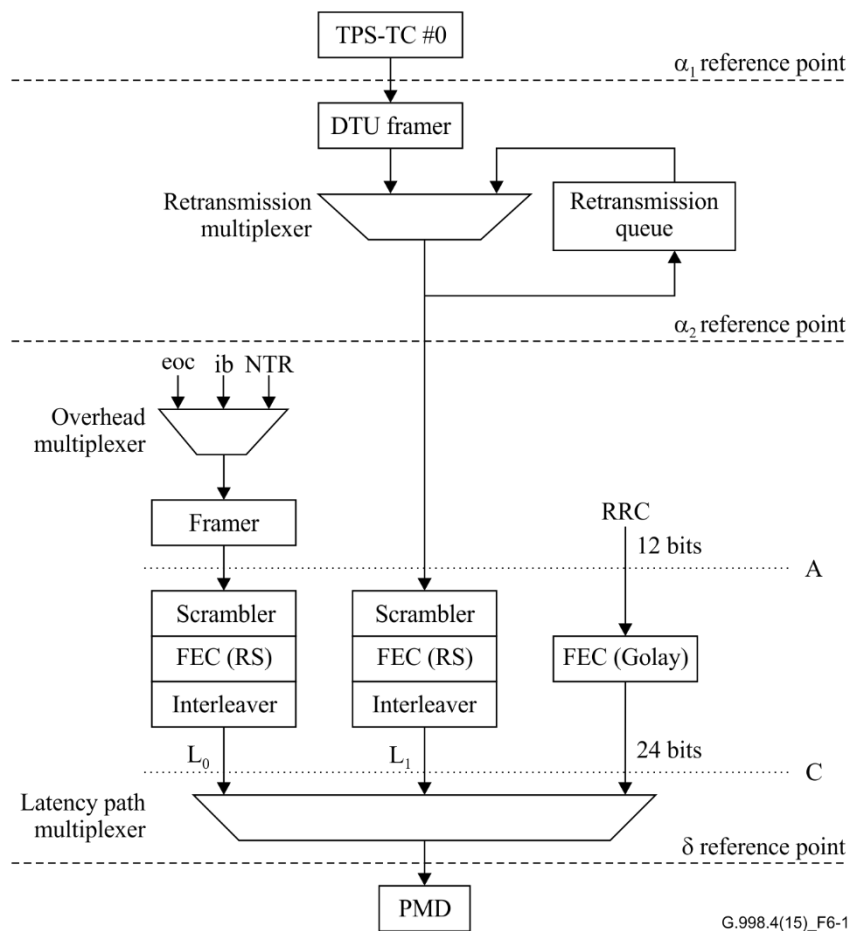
TPS-TC #0

$\alpha_1$ reference point

DTU framer

Retransmission multiplexer

Retransmission queue

$\alpha_2$ reference point

eoc ib NTR

Overhead multiplexer

Framer

RRC

12 bits

A

Scrambler

FEC (RS)

Interleaver

Scrambler

FEC (RS)

Interleaver

FEC (Golay)

$L_0$

$L_1$

24 bits

C

Latency path multiplexer

$\delta$ reference point

PMD

G.998.4(15)_F6-1